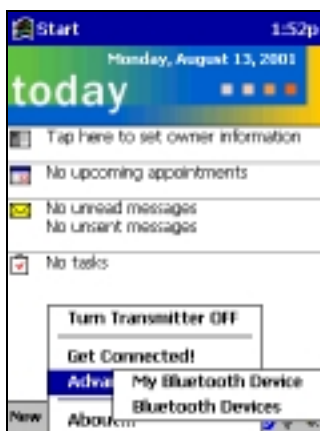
Start 1:52p

Monday, August 13, 2001

today

Tap here to set owner information

No upcoming appointments

No unread messages
No unsent messages

No tasks

Turn Transmitter OFF

Get Connected!

Adva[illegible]

My Bluetooth Device

Bluetooth Devices

About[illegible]

New